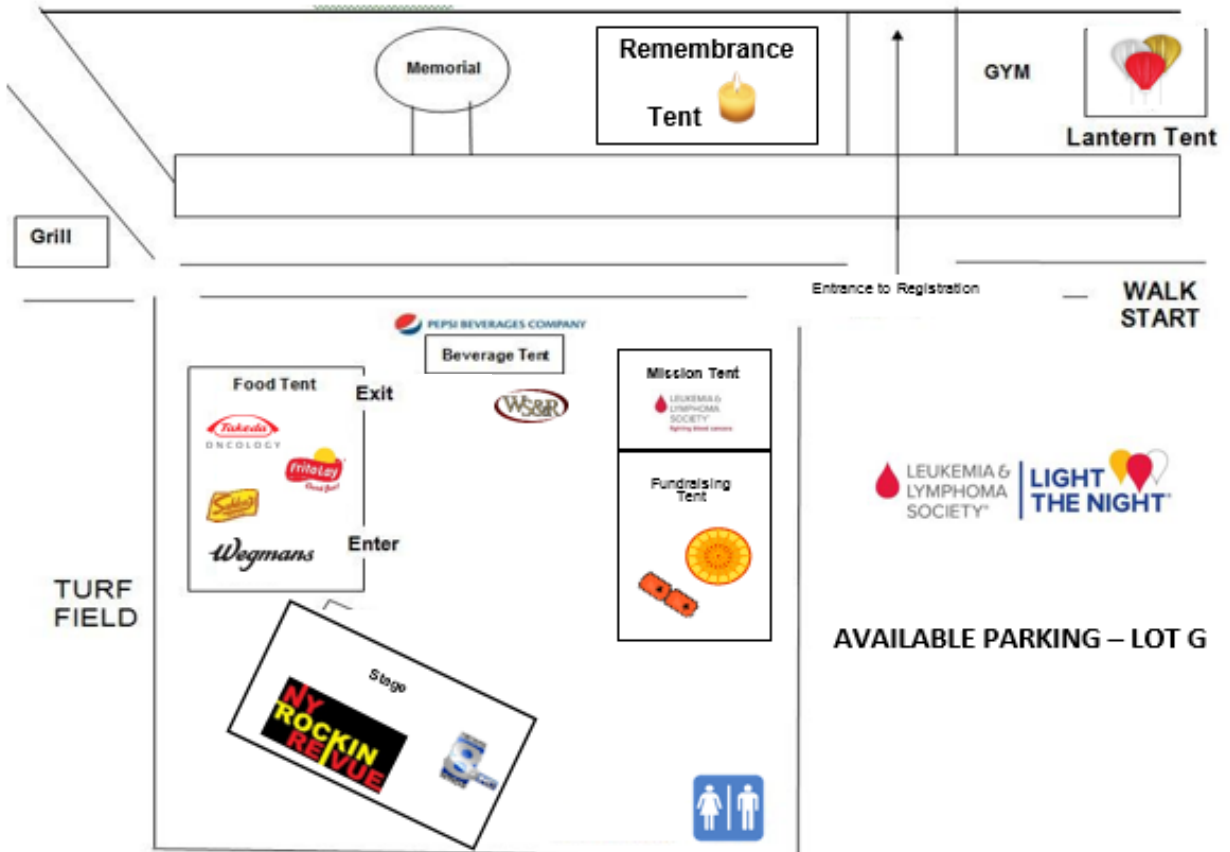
Memorial

Remembrance Tent

GYM

Lantern Tent

Grill

Entrance to Registration

WALK START

PEPSI BEVERAGES COMPANY

Beverage Tent

Food Tent

Exit

WS&R

Mission Tent

LEUKEMIA & LYMPHOMA SOCIETY fighting blood cancers

Takeda ONCOLOGY

Frito Lay

Sahlen's

Wegmans

Enter

Fundraising Tent

LEUKEMIA & LYMPHOMA SOCIETY

LIGHT THE NIGHT

TURF FIELD

AVAILABLE PARKING – LOT G

Stage

NY ROCKIN REVUE